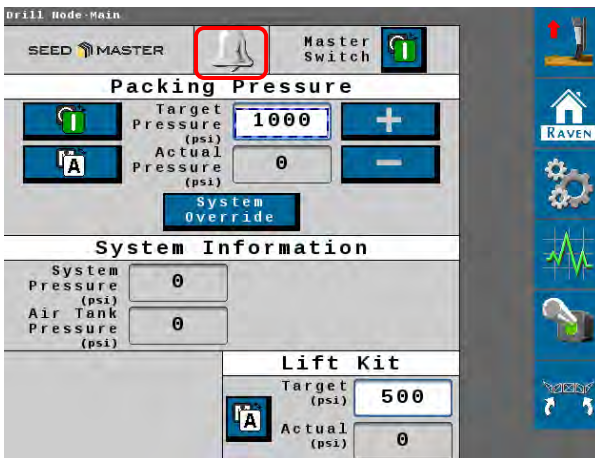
Drill Node-Main

SEED MASTER

Master Switch

Packing Pressure

Target Pressure (psi)

1000

+

Actual Pressure (psi)

0

−

System Override

System Information

System Pressure (psi)

0

Air Tank Pressure (psi)

0

Lift Kit

Target (psi)

500

Actual (psi)

0

RAVEN